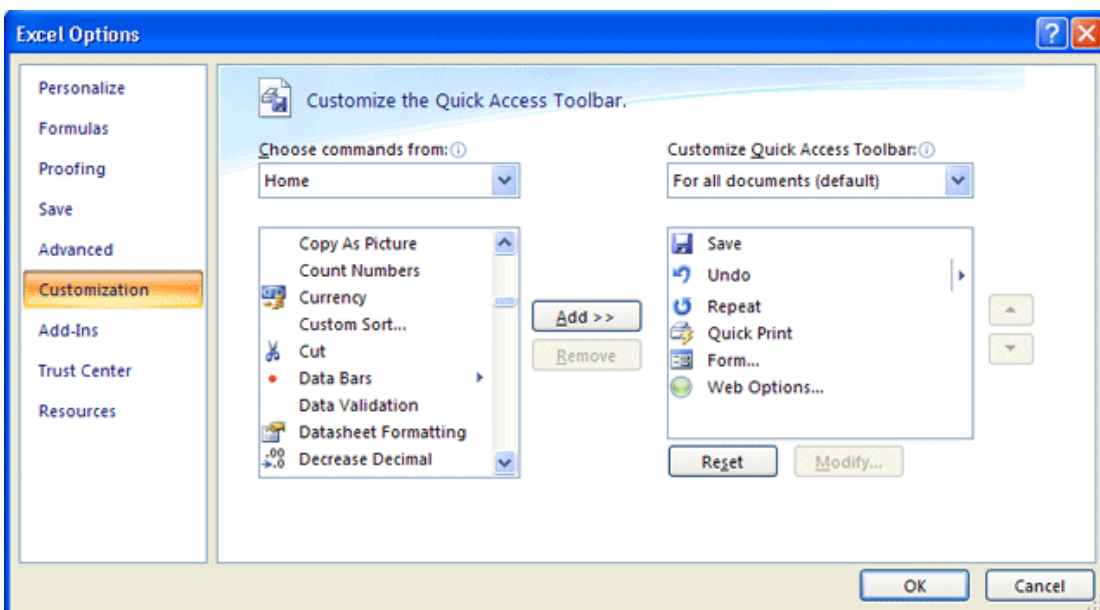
Excel Options

Personalize
Formulas
Proofing
Save
Advanced
Customization
Add-Ins
Trust Center
Resources

Customize the Quick Access Toolbar.

Choose commands from:
Home

Copy As Picture
Count Numbers
Currency
Custom Sort...
Cut
Data Bars
Data Validation
Datasheet Formatting
Decrease Decimal

Add >>
Remove

Customize Quick Access Toolbar:
For all documents (default)

Save
Undo
Repeat
Quick Print
Form...
Web Options...

Reset
Modify...

OK
Cancel